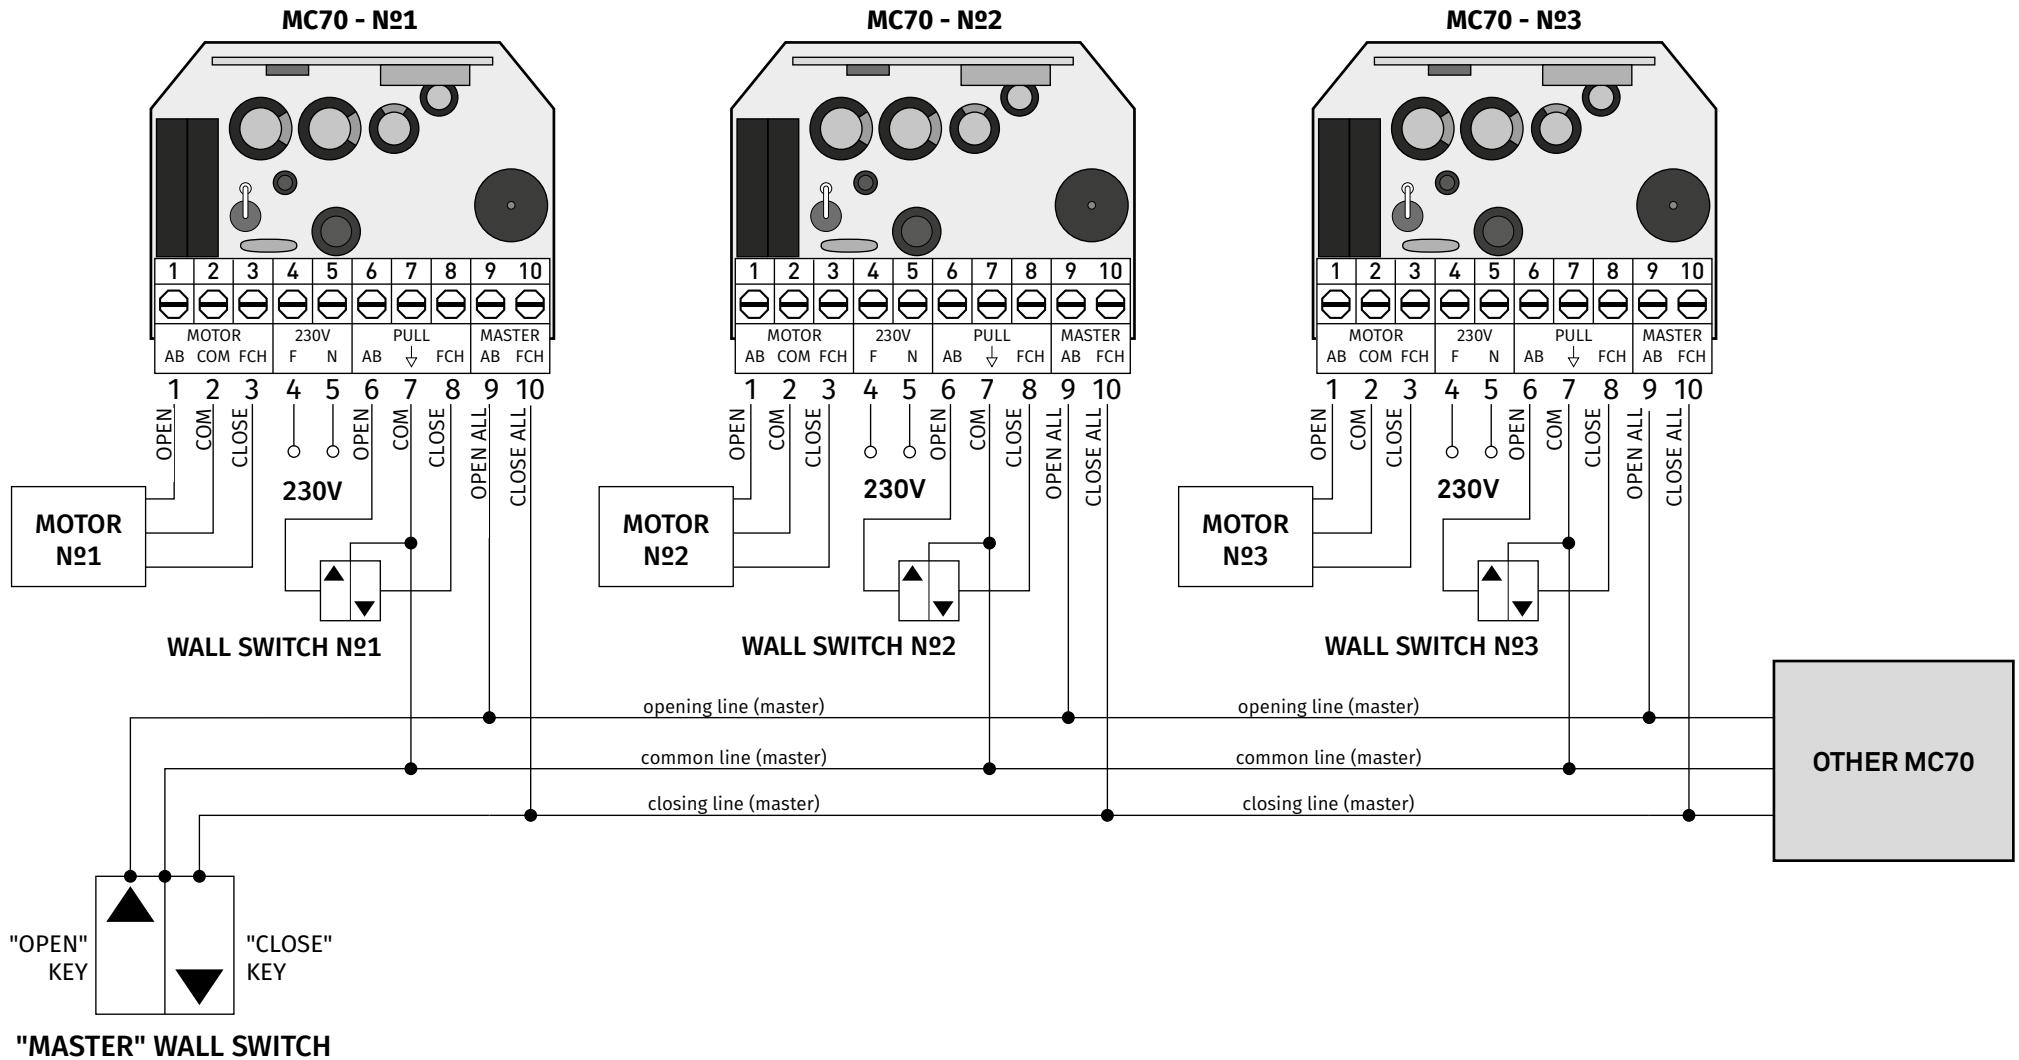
MC70 - №1

1 2 3 4 5 6 7 8 9 10

MOTOR AB COM FCH | 230V F N | PULL AB ⏚ FCH | MASTER AB FCH

1 2 3 4 5 6 7 8 9 10

OPEN COM CLOSE OPEN COM CLOSE OPEN ALL CLOSE ALL

230V

MOTOR №1

WALL SWITCH №1

MC70 - №2

1 2 3 4 5 6 7 8 9 10

MOTOR AB COM FCH | 230V F N | PULL AB ⏚ FCH | MASTER AB FCH

1 2 3 4 5 6 7 8 9 10

OPEN COM CLOSE OPEN COM CLOSE OPEN ALL CLOSE ALL

230V

MOTOR №2

WALL SWITCH №2

MC70 - №3

1 2 3 4 5 6 7 8 9 10

MOTOR AB COM FCH | 230V F N | PULL AB ⏚ FCH | MASTER AB FCH

1 2 3 4 5 6 7 8 9 10

OPEN COM CLOSE OPEN COM CLOSE OPEN ALL CLOSE ALL

230V

MOTOR №3

WALL SWITCH №3

opening line (master)
opening line (master)
common line (master)
common line (master)
closing line (master)
closing line (master)

OTHER MC70

"OPEN" KEY

"CLOSE" KEY

"MASTER" WALL SWITCH